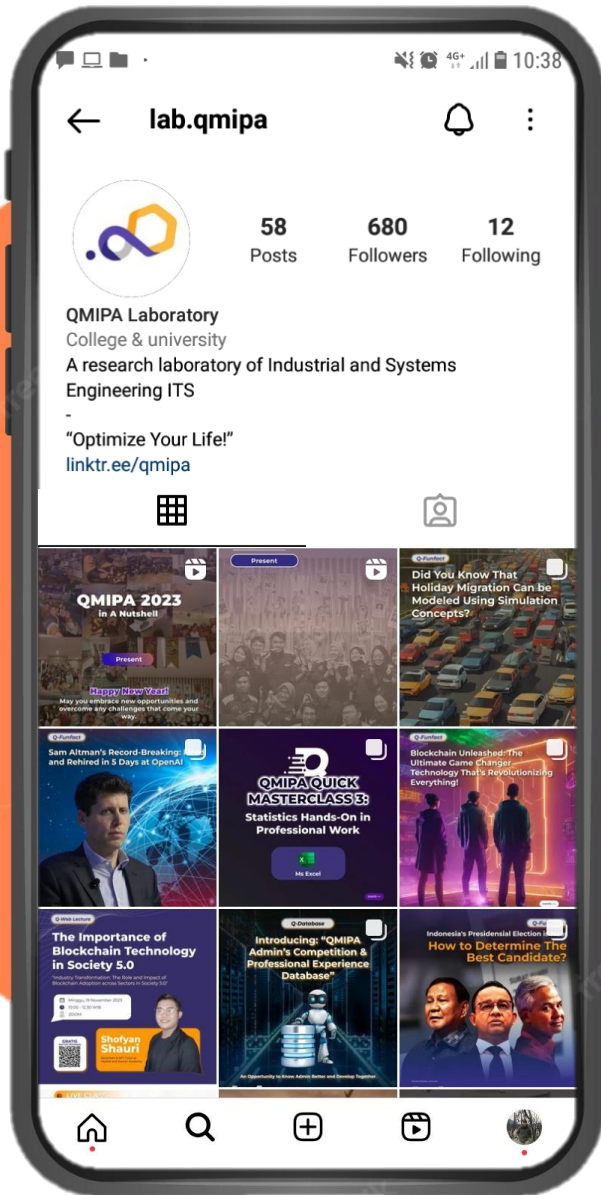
10:38

lab.qmipa

58
Posts

680
Followers

12
Following

QMIPA Laboratory
College & university
A research laboratory of Industrial and Systems Engineering ITS
-
"Optimize Your Life!"
linktr.ee/qmipa

QMIPA 2023
in A Nutshell
Present
Happy New Year!
May you embrace new opportunities and overcome any challenges that come your way.

Present

Q-Funfact
Did You Know That Holiday Migration Can be Modeled Using Simulation Concepts?

Q-Funfact
Sam Altman's Record-Breaking: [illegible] and Rehired in 5 Days at OpenAI

QMIPA QUICK MASTERCLASS 3:
Statistics Hands-On in Professional Work
Ms Excel

Q-Funfact
Blockchain Unleashed: The Ultimate Game Changer Technology That's Revolutionizing Everything!

Q-Web Lecture
The Importance of Blockchain Technology in Society 5.0
"Industry Transformation: The Role and Impact of Blockchain Adoption across Sectors in Society 5.0"
GRATIS
Shofyan Shauri

Q-Database
Introducing: "QMIPA Admin's Competition & Professional Experience Database"
An Opportunity to Know Admin Better and Develop Together

Indonesia's Presidensial Election is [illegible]
How to Determine The Best Candidate?